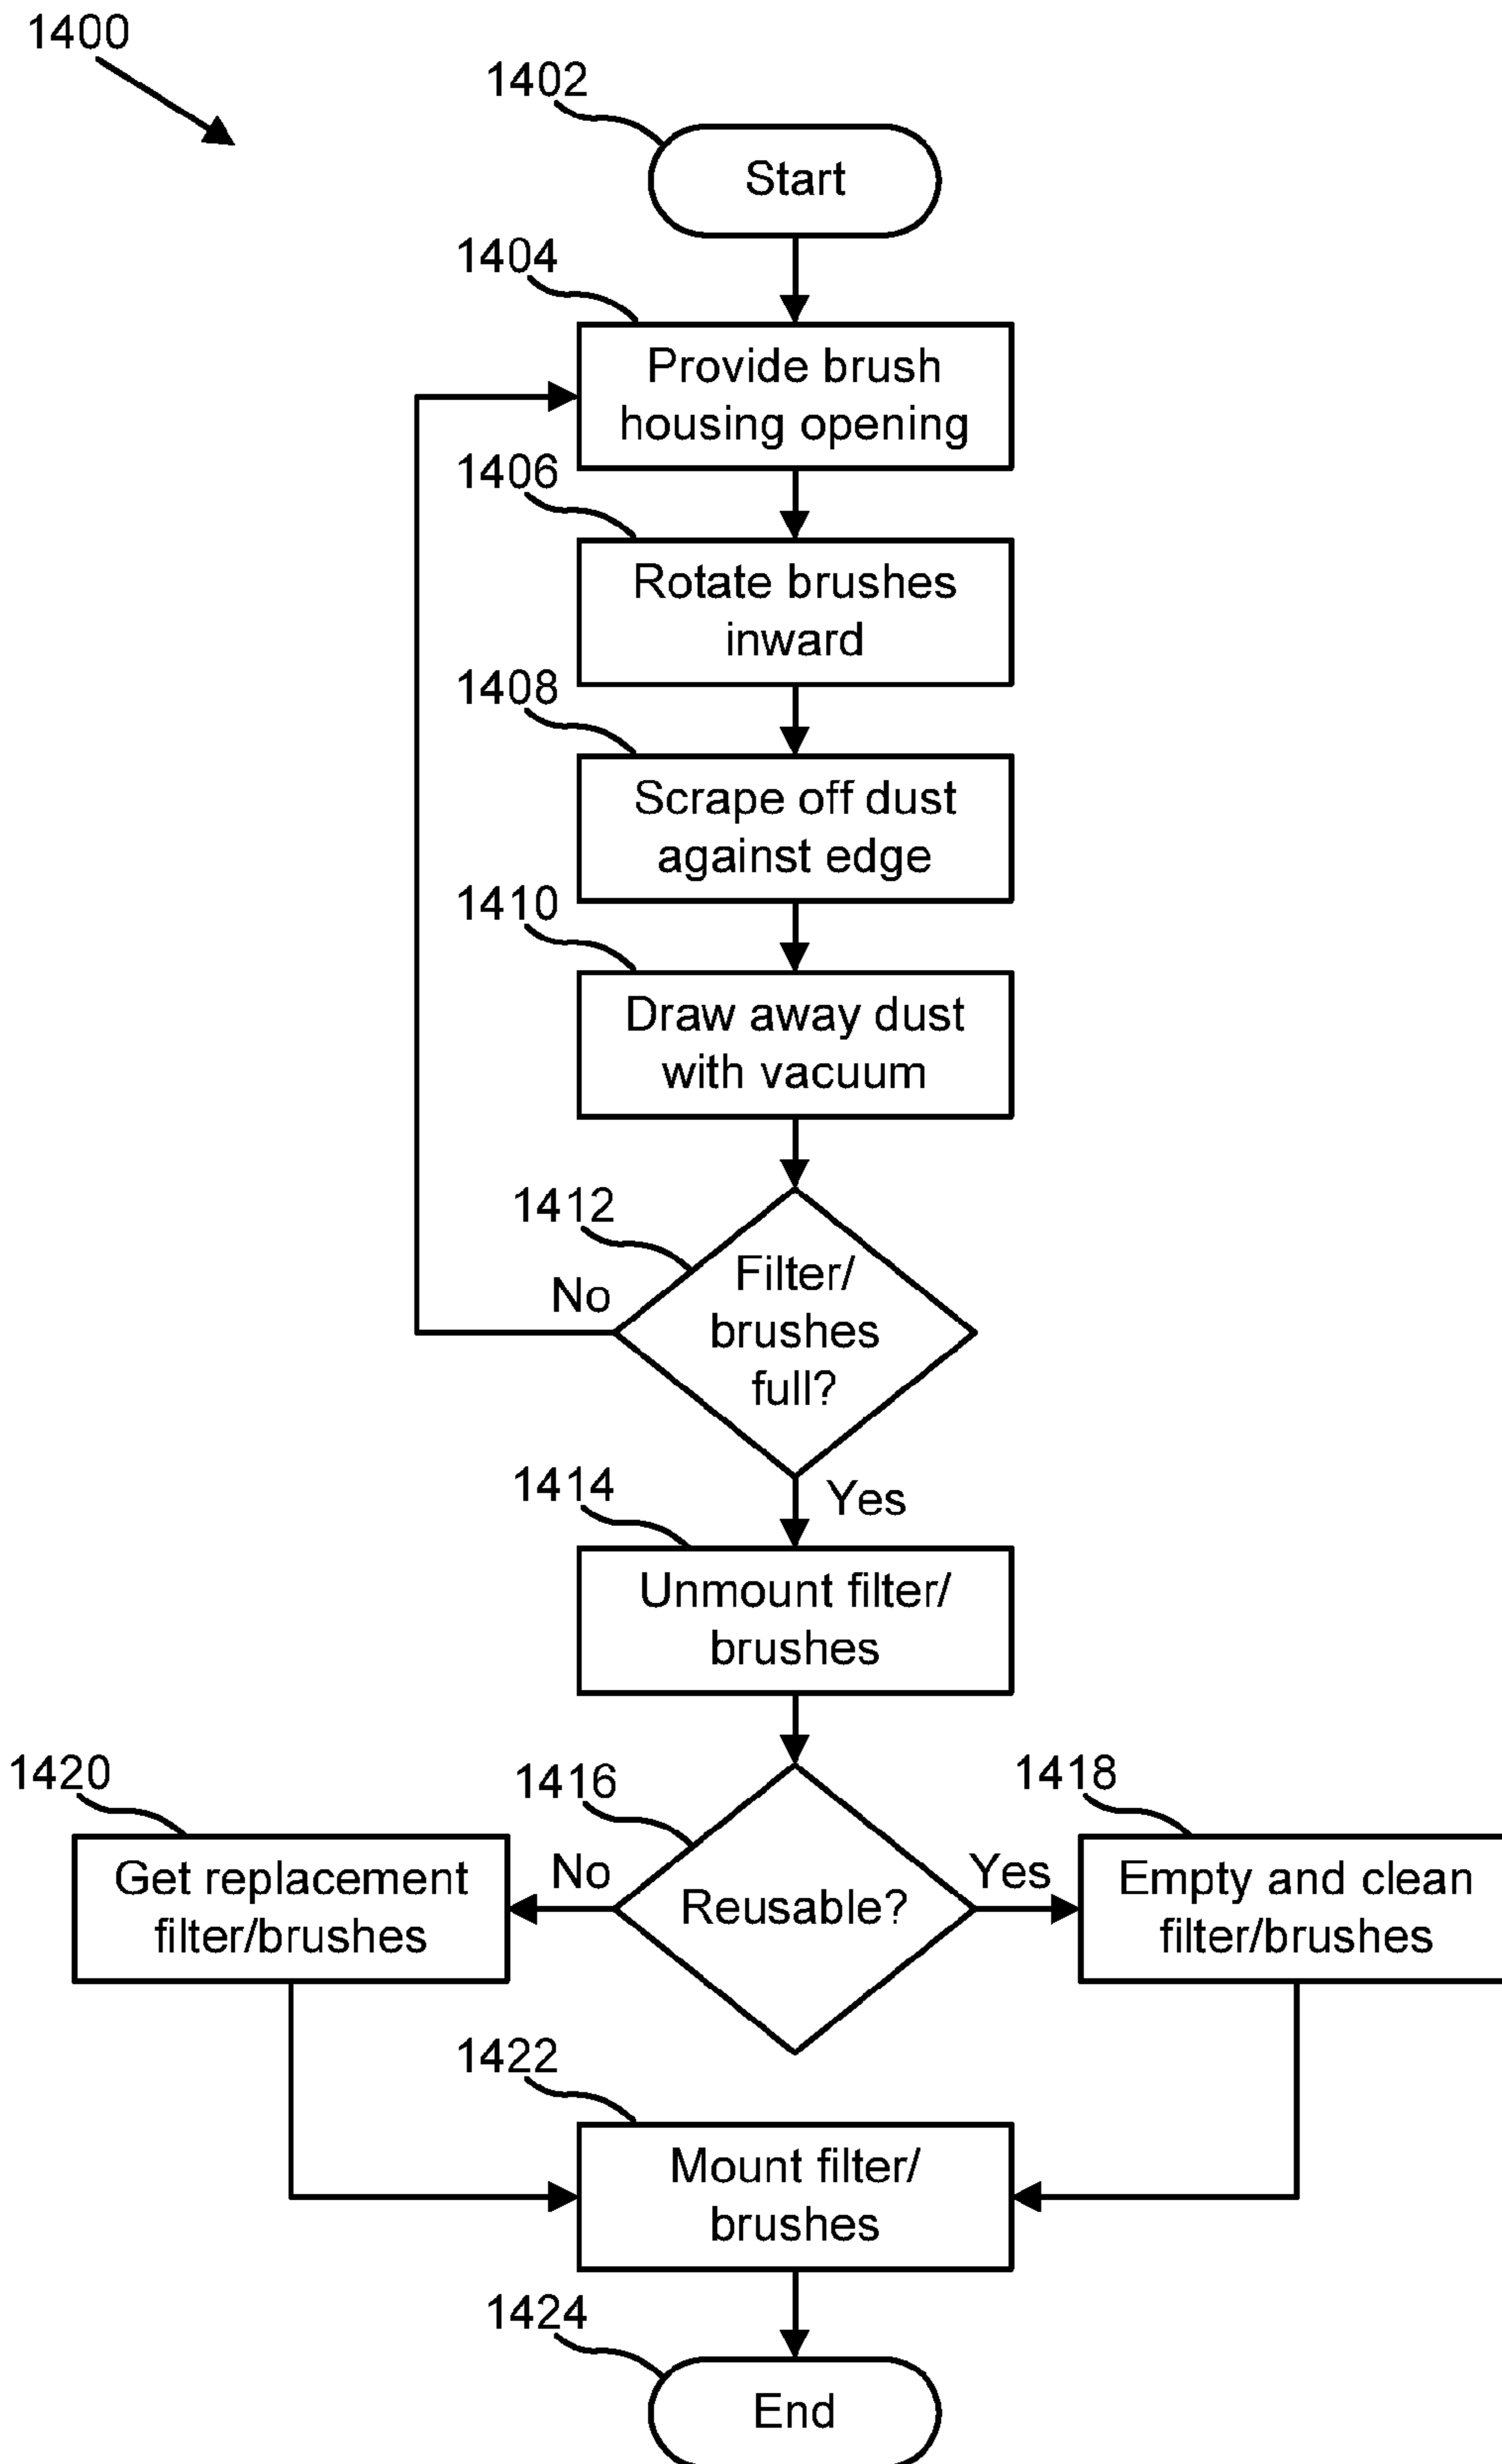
1400

1402

Start

1404

Provide brush housing opening

1406

Rotate brushes inward

1408

Scrape off dust against edge

1410

Draw away dust with vacuum

1412

No

Filter/ brushes full?

Yes

1414

Unmount filter/ brushes

1420

1416

1418

Get replacement filter/brushes

No

Reusable?

Yes

Empty and clean filter/brushes

1422

Mount filter/ brushes

1424

End